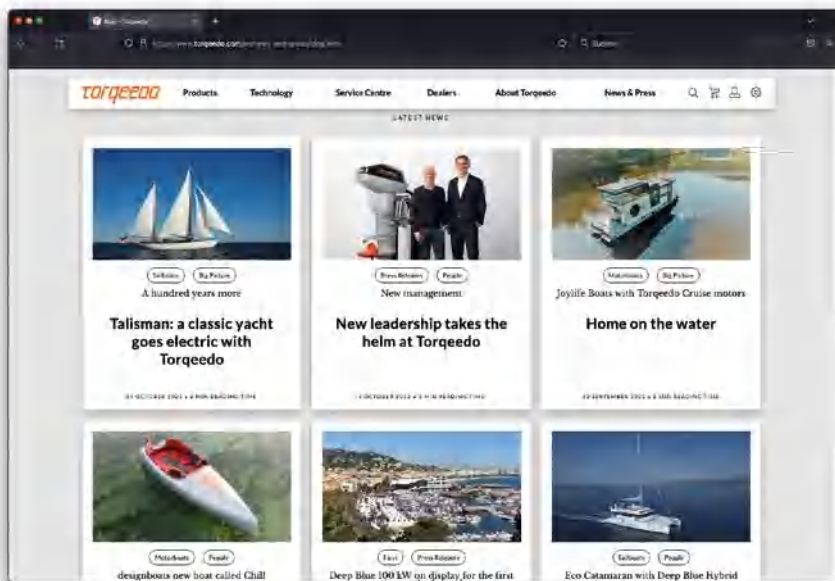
TORQEEDO Products Technology Service Centre Dealers About Torqeedo News & Press

LATEST NEWS

Sailboats Big Picture

A hundred years more

Talisman: a classic yacht goes electric with Torqeedo

01 OCTOBER 2021 • 4 MIN READING TIME

Press Releases People

New management

New leadership takes the helm at Torqeedo

1 OCTOBER 2021 • 4 MIN READING TIME

Motorboats Big Picture

Joylife Boats with Torqeedo Cruise motors

Home on the water

23 SEPTEMBER 2021 • 4 MIN READING TIME

Motorboats People

designboats new boat called Chill

Event Press Releases

Deep Blue 100 kW on display for the first

Sailboats People

Eco Catamaran with Deep Blue Hybrid